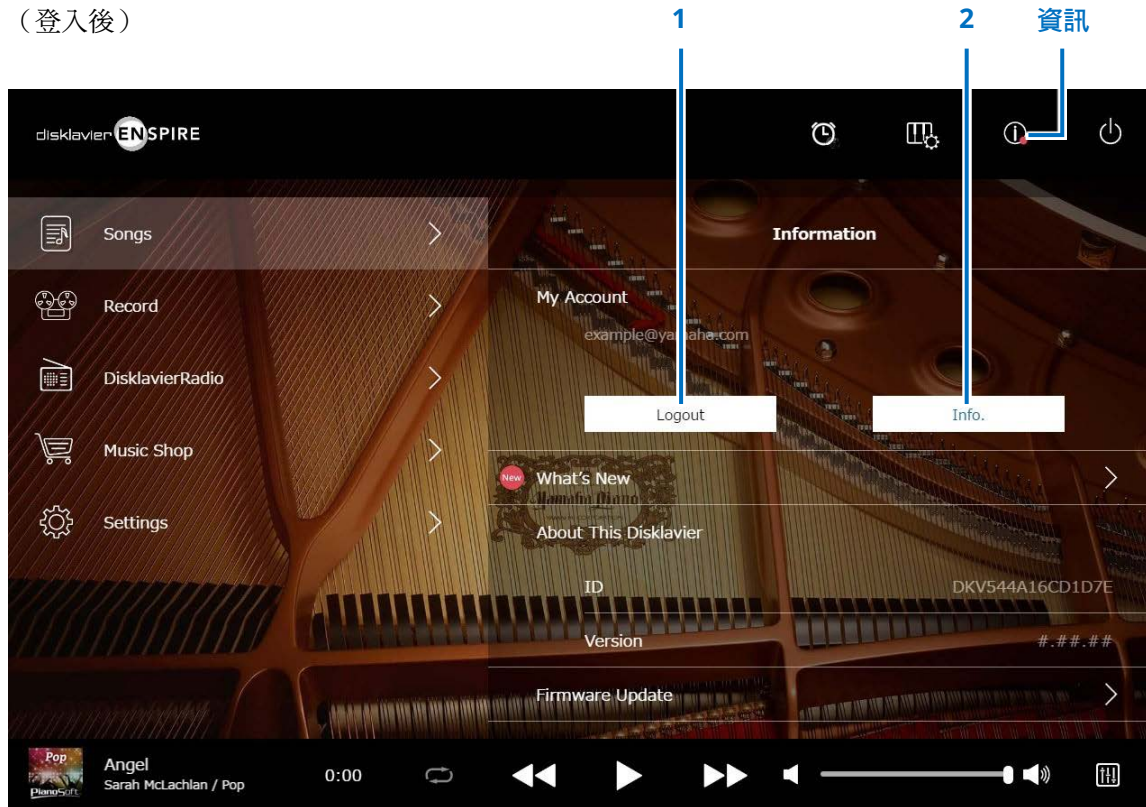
（登入後）

1 2 資訊

disklavier ENSPIRE

Songs
Record
DisklavierRadio
Music Shop
Settings

Information

My Account
example@yamaha.com
Logout
Info.

New What's New
About This Disklavier
ID DKV544A16CD1D7E
Version #.##.##
Firmware Update

Pop PianoSoft
Angel
Sarah McLachlan / Pop
0:00